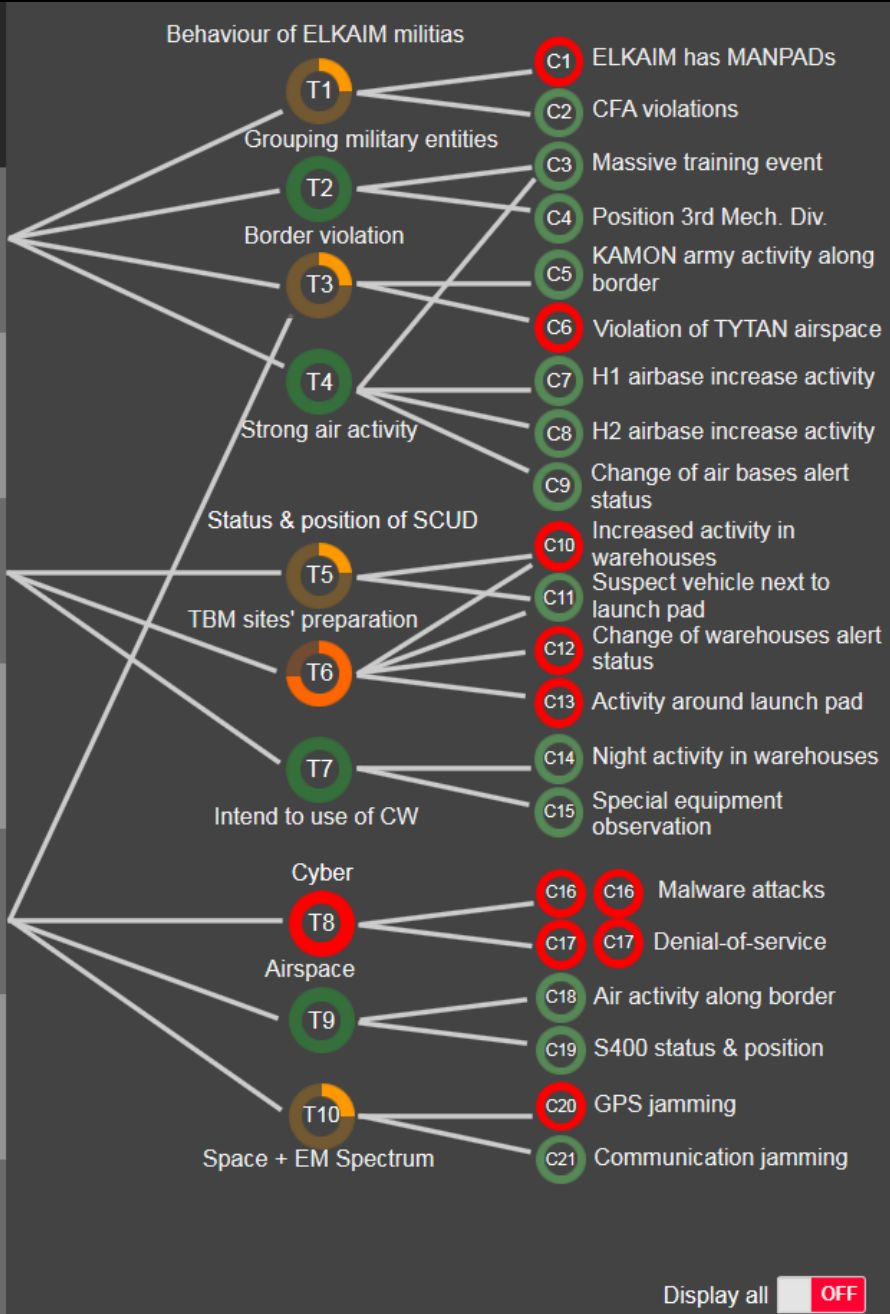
Behaviour of ELKAIM militias
T1
Grouping military entities
T2
Border violation
T3
T4
Strong air activity

C1 ELKAIM has MANPADs
C2 CFA violations
C3 Massive training event
C4 Position 3rd Mech. Div.
C5 KAMON army activity along border
C6 Violation of TYTAN airspace
C7 H1 airbase increase activity
C8 H2 airbase increase activity
C9 Change of air bases alert status

Status & position of SCUD
T5
TBM sites' preparation
T6
T7
Intend to use of CW

C10 Increased activity in warehouses
C11 Suspect vehicle next to launch pad
C12 Change of warehouses alert status
C13 Activity around launch pad
C14 Night activity in warehouses
C15 Special equipment observation

Cyber
T8
Airspace
T9
T10
Space + EM Spectrum

C16 C16 Malware attacks
C17 C17 Denial-of-service
C18 Air activity along border
C19 S400 status & position
C20 GPS jamming
C21 Communication jamming

Display all OFF